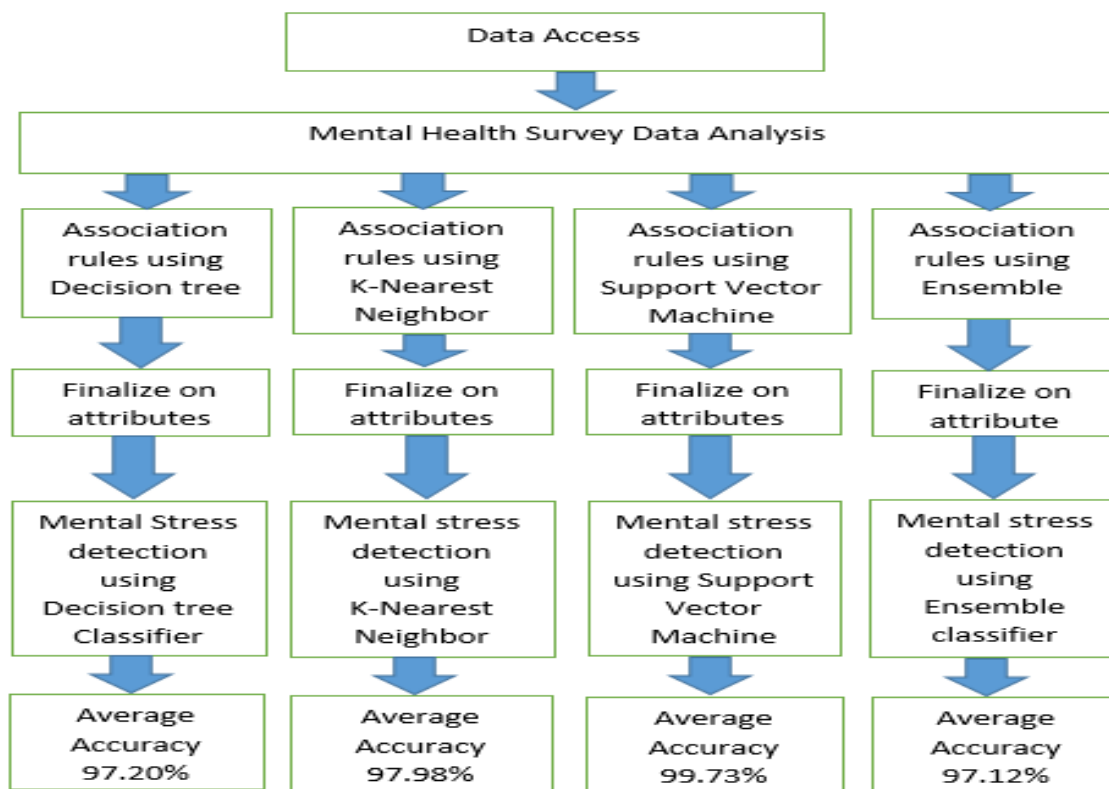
Data Access

Mental Health Survey Data Analysis

Association rules using Decision tree

Association rules using K-Nearest Neighbor

Association rules using Support Vector Machine

Association rules using Ensemble

Finalize on attributes

Finalize on attributes

Finalize on attributes

Finalize on attribute

Mental Stress detection using Decision tree Classifier

Mental stress detection using K-Nearest Neighbor

Mental stress detection using Support Vector Machine

Mental stress detection using Ensemble classifier

Average Accuracy 97.20%

Average Accuracy 97.98%

Average Accuracy 99.73%

Average Accuracy 97.12%